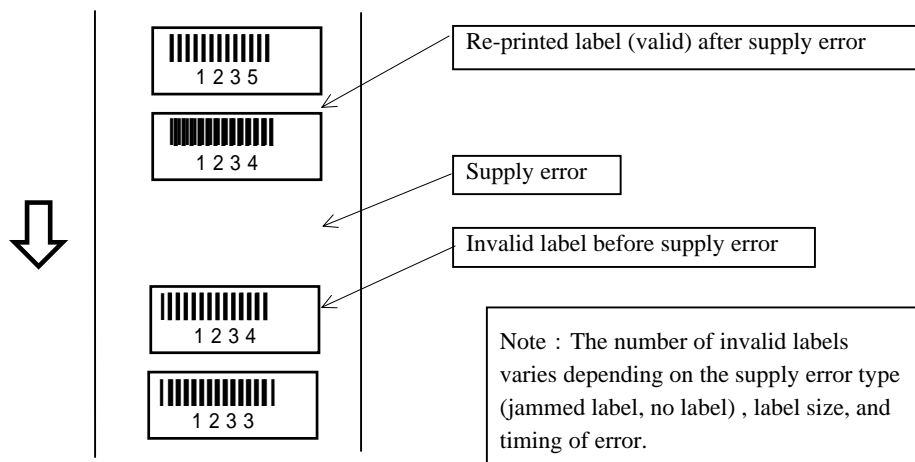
1 2 3 5

Re-printed label (valid) after supply error

1 2 3 4

Supply error

Invalid label before supply error

1 2 3 4

1 2 3 3

Note：The number of invalid labels varies depending on the supply error type (jammed label, no label) , label size, and timing of error.